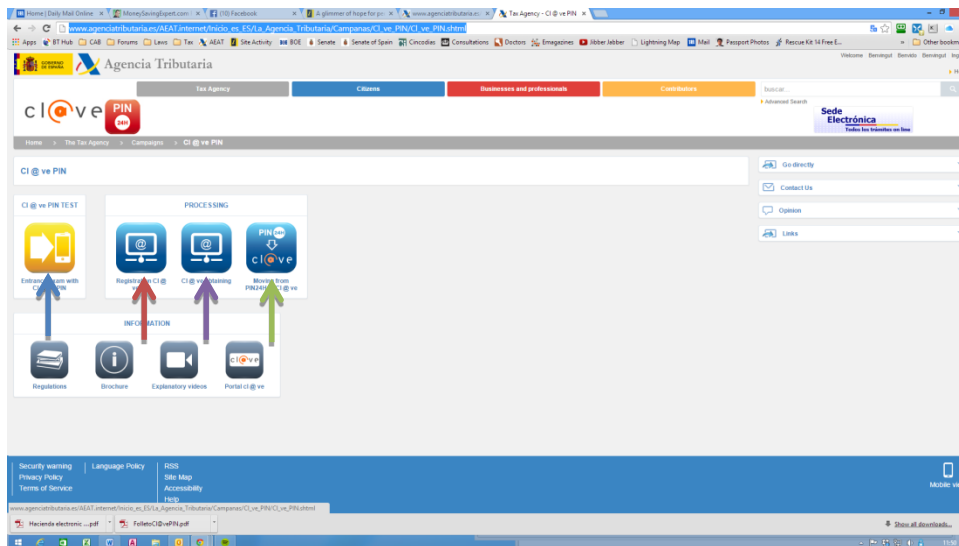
Home | Daily Mail Online | MoneySavingExpert.com | (10) Facebook | A glimmer of hope for p | www.agenciatributaria.es | Tax Agency - Cl@ve PIN

www.agenciatributaria.es/AEAT.internet/Inicio_es_ES/La_Agencia_Tributaria/Campanas/Cl_ve_PIN/Cl_ve_PIN.shtml

Apps | BT Hub | CAB | Forums | Laws | Tax | AEAT | Site Activity | BOE | Senate | Senate of Spain | Cincodias | Consultations | Doctors | Emagazines | Jibber Jabber | Lightning Map | Mail | Passport Photos | Rescue Kit 14 Free E... | » | Other bookm

GOBIERNO DE ESPAÑA | Agencia Tributaria

Welcome Benvingut Benvido Benvingut Ing

Tax Agency | Citizens | Businesses and professionals | Contributors

buscar...

Advanced Search

Sede Electrónica
Todos los trámites on line

cl@ve PIN 24H

Home > The Tax Agency > Campaigns > Cl @ ve PIN

Cl @ ve PIN

Cl @ ve PIN TEST

Entrance to the system with Cl@ve PIN

PROCESSING

Registration in Cl @ ve

Cl @ ve obtaining

PIN 24H cl@ve
Moving from PIN24H to Cl @ ve

INFORMATION

Regulations

Brochure

Explanatory videos

cl@ve
Portal cl @ ve

Go directly

Contact Us

Opinion

Links

Security warning | Language Policy | RSS
Privacy Policy | Site Map
Terms of Service | Accessibility
Help

Mobile ve

www.agenciatributaria.es/AEAT.internet/Inicio_es_ES/La_Agencia_Tributaria/Campanas/Cl_ve_PIN/Cl_ve_PIN.shtml

Hacienda electronic ....pdf | FolletoCl@vePIN.pdf

Show all downloads...

11:50